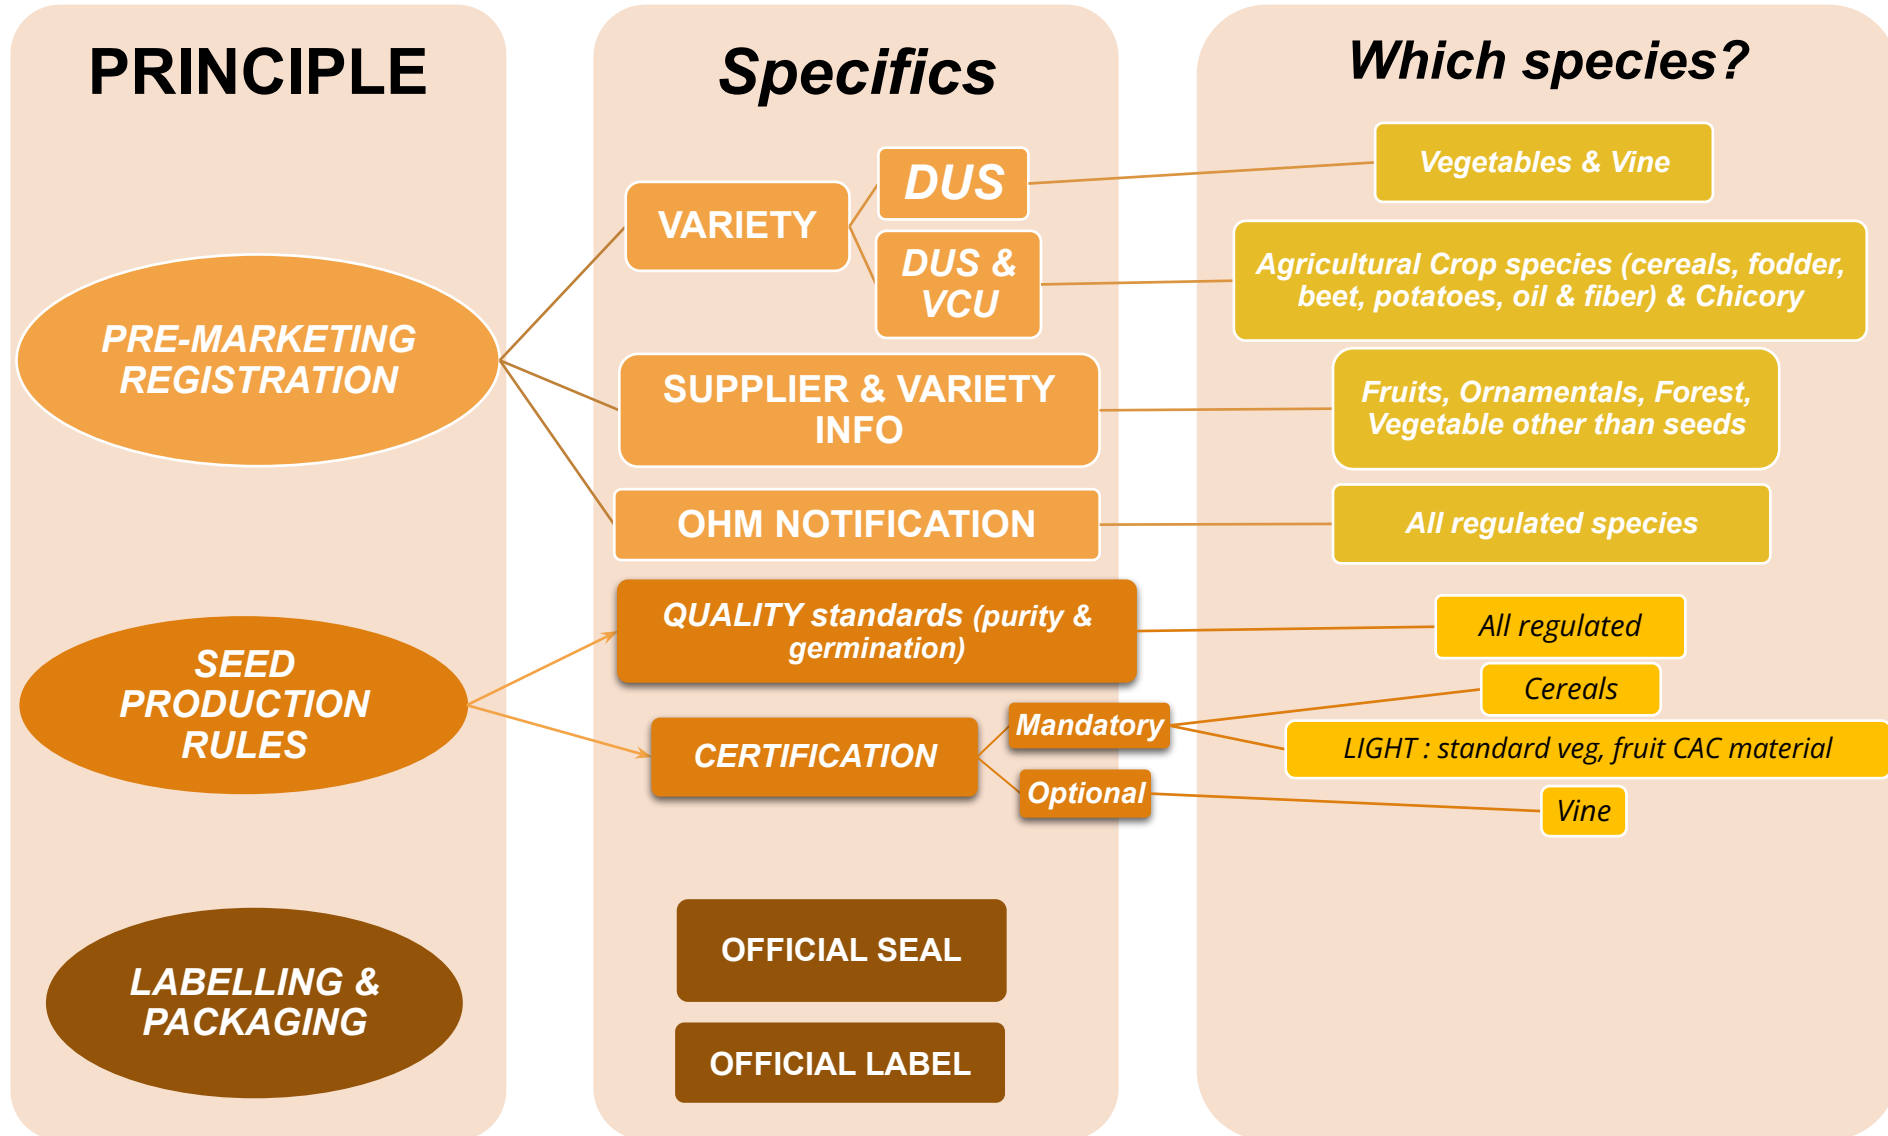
PRINCIPLE

Specifics

Which species?

PRE-MARKETING REGISTRATION

VARIETY

DUS

Vegetables & Vine

DUS & VCU

Agricultural Crop species (cereals, fodder, beet, potatoes, oil & fiber) & Chicory

SUPPLIER & VARIETY INFO

Fruits, Ornamentals, Forest, Vegetable other than seeds

OHM NOTIFICATION

All regulated species

SEED PRODUCTION RULES

QUALITY standards (purity & germination)

All regulated

CERTIFICATION

Mandatory

Cereals

LIGHT : standard veg, fruit CAC material

Optional

Vine

LABELLING & PACKAGING

OFFICIAL SEAL

OFFICIAL LABEL